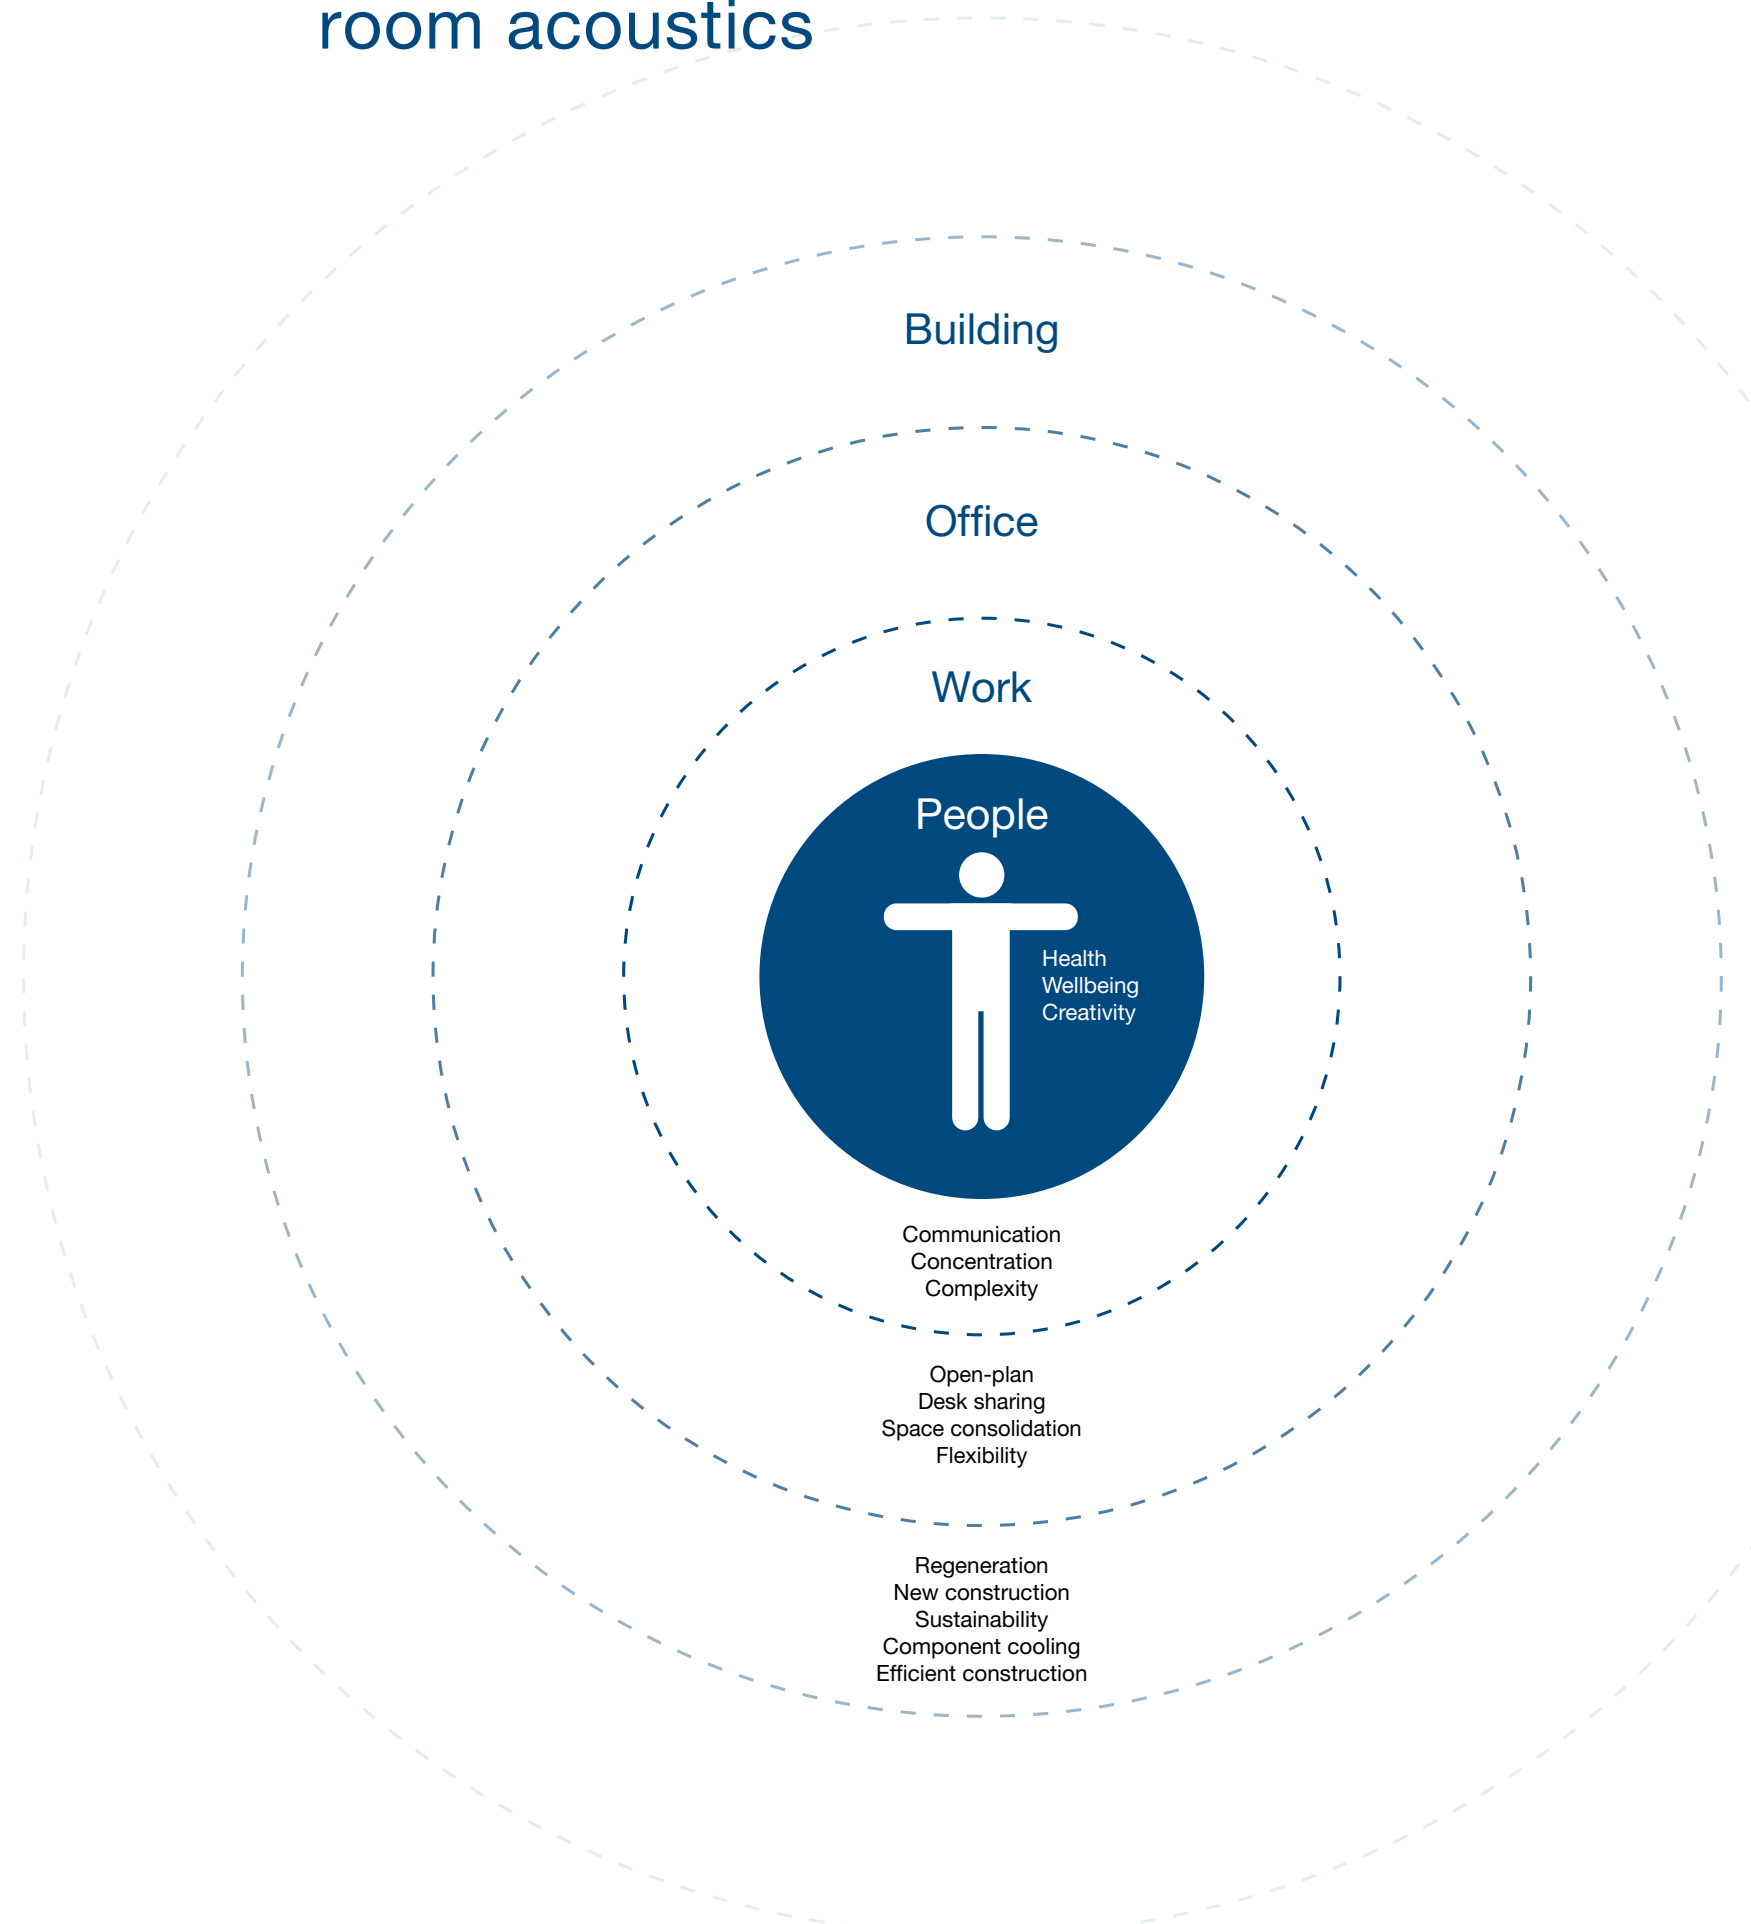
room acoustics

Building

Office

Work

People

Health
Wellbeing
Creativity

Communication
Concentration
Complexity

Open-plan
Desk sharing
Space consolidation
Flexibility

Regeneration
New construction
Sustainability
Component cooling
Efficient construction